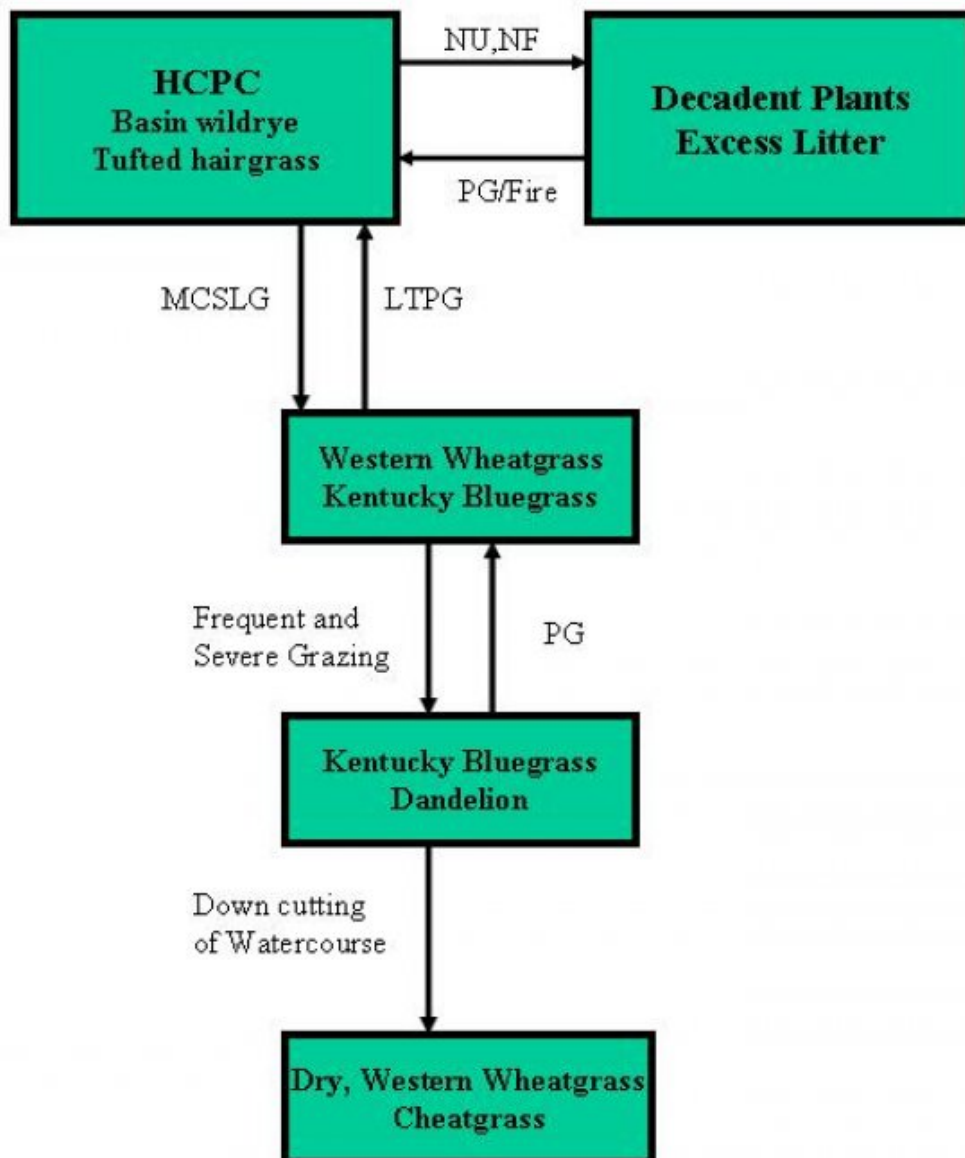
HCPC
Basin wildrye
Tufted hairgrass

NU,NF

PG/Fire

Decadent Plants
Excess Litter

MCSLG

LTPG

Western Wheatgrass
Kentucky Bluegrass

Frequent and Severe Grazing

PG

Kentucky Bluegrass
Dandelion

Down cutting of Watercourse

Dry, Western Wheatgrass
Cheatgrass